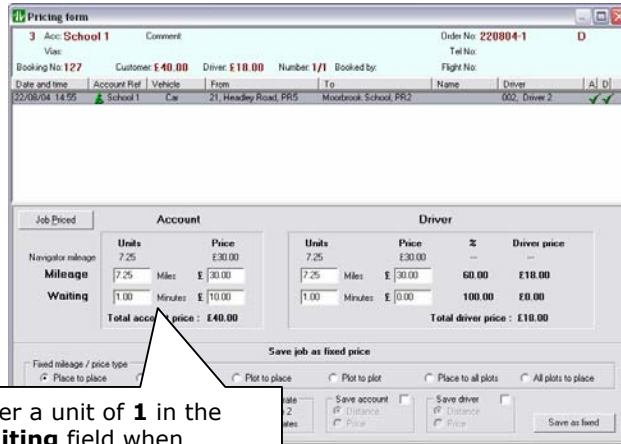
Pricing form

3 Acc: School 1 Comment Order No: 220804-1 D

Vias: Tel No:

Booking No: 127 Customer: £40.00 Driver: £18.00 Number: 1/1 Booked by: Flight No:

| Date and time | Account Ref | Vehicle | From | To | Name | Driver | A | D |
|---|---|---|---|---|---|---|---|---|
| 22/08/04 14:55 | School 1 | Car | 21, Headley Road, PR5 | Moorbrook School, PR2 | | 002, Driver 2 | ✓ | ✓ |

Job Priced

Account

| | Units | | Price |
|---|---|---|---|
| Navigator mileage | 7.25 | | £30.00 |
| Mileage | 7.25 | Miles | £ 30.00 |
| Waiting | 1.00 | Minutes | £ 10.00 |

Total account price : £40.00

Driver

| Units | | Price | % | Driver price |
|---|---|---|---|---|
| 7.25 | | £30.00 | -- | -- |
| 7.25 | Miles | £ 30.00 | 60.00 | £18.00 |
| 1.00 | Minutes | £ 0.00 | 100.00 | £0.00 |

Total driver price : £18.00

Save job as fixed price

Fixed mileage / price type

Place to place

Plot to place

Plot to plot

Place to all plots

All plots to place

rate

2

ates

Save account

Distance

Price

Save driver

Distance

Price

Save as fixed

er a unit of 1 in the

iting field when